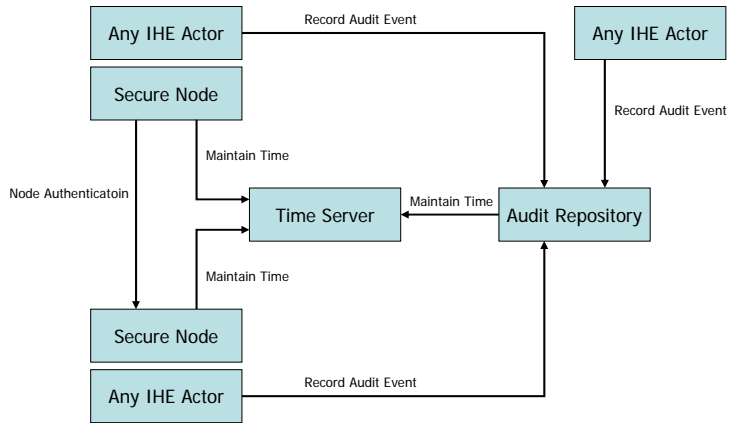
Any IHE Actor

Record Audit Event

Any IHE Actor

Secure Node

Record Audit Event

Maintain Time

Node Authenticatoin

Time Server

Maintain Time

Audit Repository

Maintain Time

Secure Node

Any IHE Actor

Record Audit Event